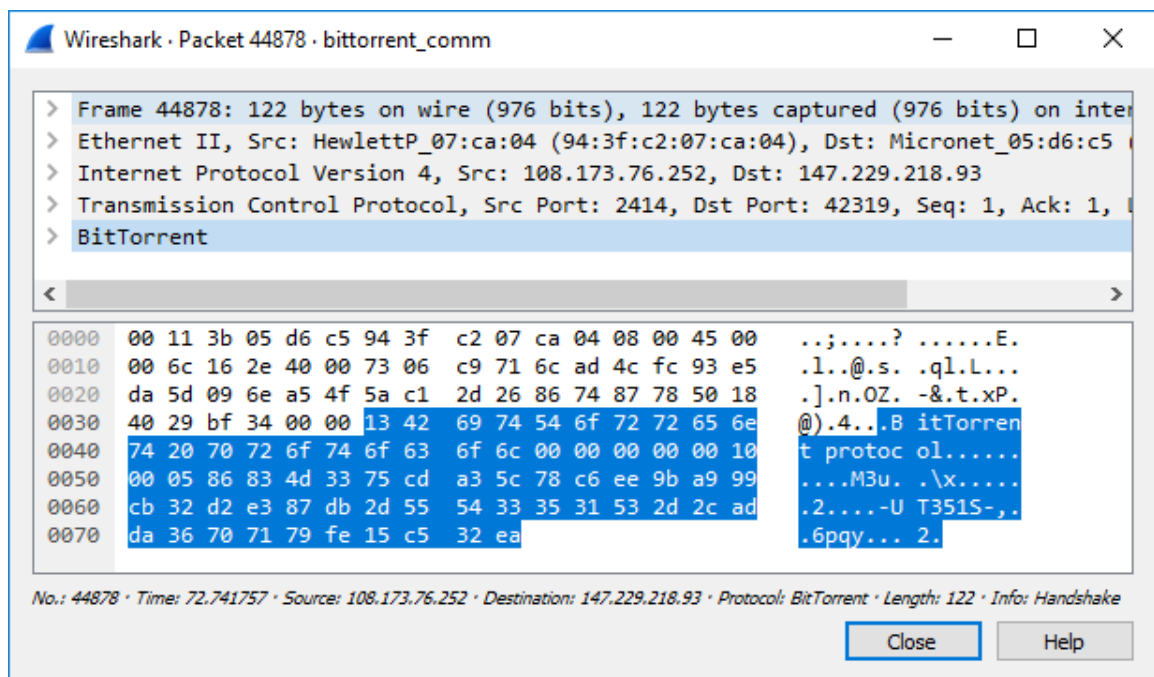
Wireshark · Packet 44878 · bittorrent_comm

Frame 44878: 122 bytes on wire (976 bits), 122 bytes captured (976 bits) on inter
Ethernet II, Src: HewlettP_07:ca:04 (94:3f:c2:07:ca:04), Dst: Micronet_05:d6:c5 (
Internet Protocol Version 4, Src: 108.173.76.252, Dst: 147.229.218.93
Transmission Control Protocol, Src Port: 2414, Dst Port: 42319, Seq: 1, Ack: 1, L
BitTorrent

0000 00 11 3b 05 d6 c5 94 3f c2 07 ca 04 08 00 45 00 ..;....? ......E.
0010 00 6c 16 2e 40 00 73 06 c9 71 6c ad 4c fc 93 e5 .l..@.s. .ql.L...
0020 da 5d 09 6e a5 4f 5a c1 2d 26 86 74 87 78 50 18 .].n.OZ. -&.t.xP.
0030 40 29 bf 34 00 00 13 42 69 74 54 6f 72 72 65 6e @).4...B itTorren
0040 74 20 70 72 6f 74 6f 63 6f 6c 00 00 00 00 00 10 t protoc ol......
0050 00 05 86 83 4d 33 75 cd a3 5c 78 c6 ee 9b a9 99 ....M3u. .\x.....
0060 cb 32 d2 e3 87 db 2d 55 54 33 35 31 53 2d 2c ad .2....-U T351S-,.
0070 da 36 70 71 79 fe 15 c5 32 ea .6pqy... 2.

No.: 44878 · Time: 72.741757 · Source: 108.173.76.252 · Destination: 147.229.218.93 · Protocol: BitTorrent · Length: 122 · Info: Handshake

Close Help